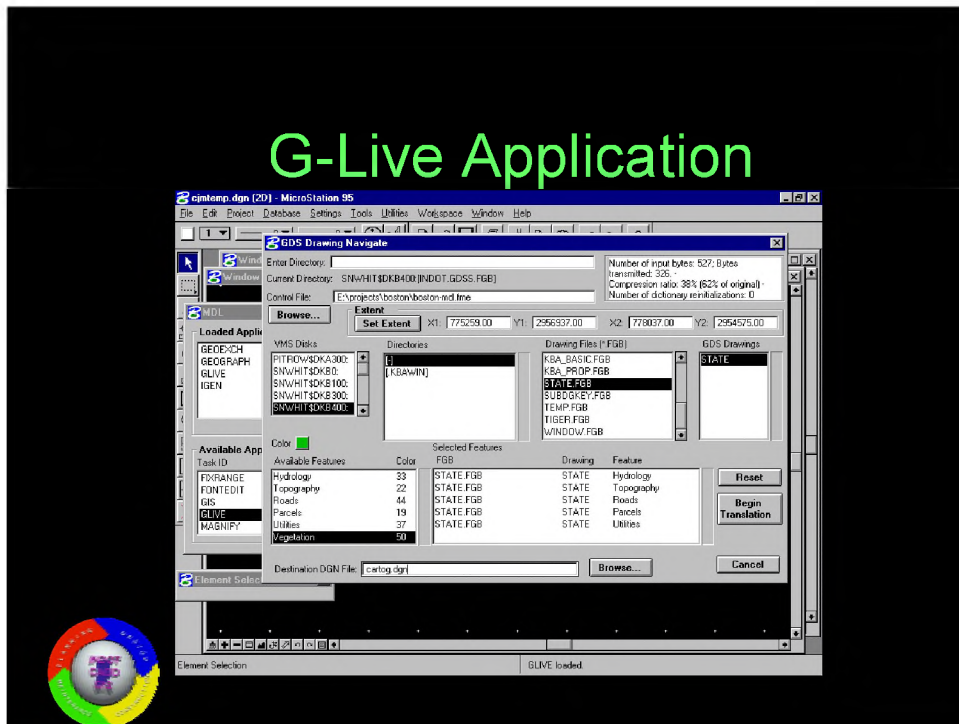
G-Live Application

cjmtemp.dgn (2D) - MicroStation 95

File Edit Project Database Settings Tools Utilities Workspace Window Help

GDS Drawing Navigate

Enter Directory:

Current Directory: SNWHIT$DKB400:[INDOT.GDSS.FGB]

Control File: E:\projects\boston\boston-wd.tme

Browse...

Number of input bytes: 527; Bytes transmitted: 326. - Compression ratio: 38% (62% of original) - Number of dictionary reinitializations: 0

Extent

Set Extent X1: 775259.00 Y1: 2956937.00 X2: 778037.00 Y2: 2954575.00

MDL

Loaded Applic

GEOEXCH
GEOGRAPH
GLIVE
IGEN

VMS Disks

PITROW$DKA300:
SNWHIT$DKB0:
SNWHIT$DKB100:
SNWHIT$DKB300:
SNWHIT$DKB400:

Directories

[-]
[.KBAWIN]

Drawing Files (*.FGB)

KBA_BASIC.FGB
KBA_PROP.FGB
STATE.FGB
SUBDGKEY.FGB
TEMP.FGB
TIGER.FGB
WINDOW.FGB

GDS Drawings

STATE

Color

Available App
Task ID

FIXRANGE
FONTEDIT
GIS
GLIVE
MAGNIFY

Selected Features

| Available Features | Color |
|---|---|
| Hydrology | 33 |
| Topography | 22 |
| Roads | 44 |
| Parcels | 19 |
| Utilities | 37 |
| Vegetation | 50 |

| FGB | Drawing | Feature |
|---|---|---|
| STATE.FGB | STATE | Hydrology |
| STATE.FGB | STATE | Topography |
| STATE.FGB | STATE | Roads |
| STATE.FGB | STATE | Parcels |
| STATE.FGB | STATE | Utilities |

Reset

Begin Translation

Destination DGN File: cartog.dgn

Browse...

Cancel

Element Selec

Element Selection

GLIVE loaded.